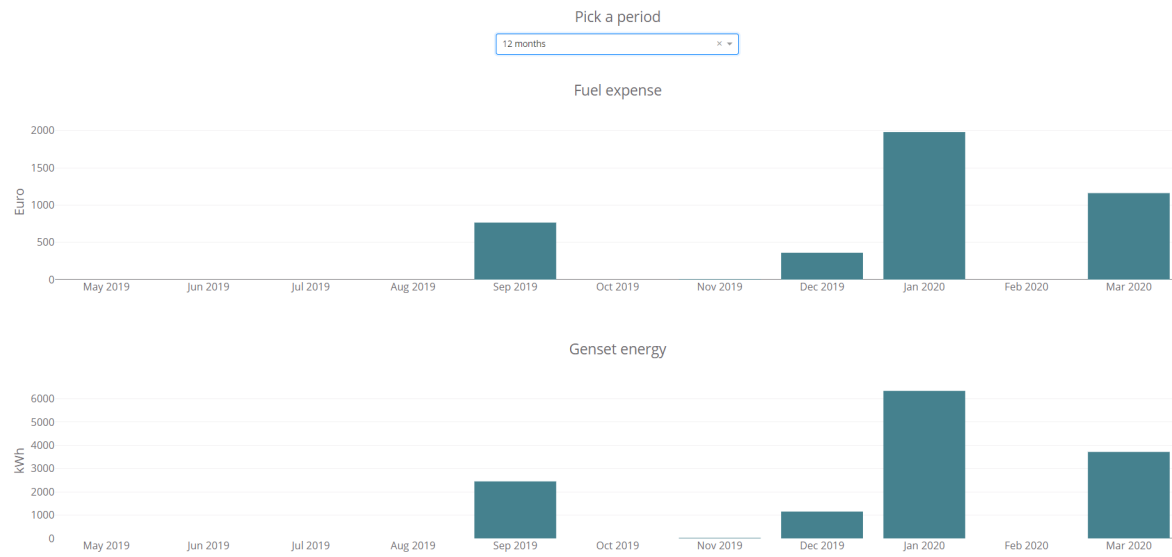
Pick a period

12 months ×

Fuel expense

2000
1500
1000
500
0

Euro

May 2019 Jun 2019 Jul 2019 Aug 2019 Sep 2019 Oct 2019 Nov 2019 Dec 2019 Jan 2020 Feb 2020 Mar 2020

Genset energy

6000
5000
4000
3000
2000
1000
0

kWh

May 2019 Jun 2019 Jul 2019 Aug 2019 Sep 2019 Oct 2019 Nov 2019 Dec 2019 Jan 2020 Feb 2020 Mar 2020